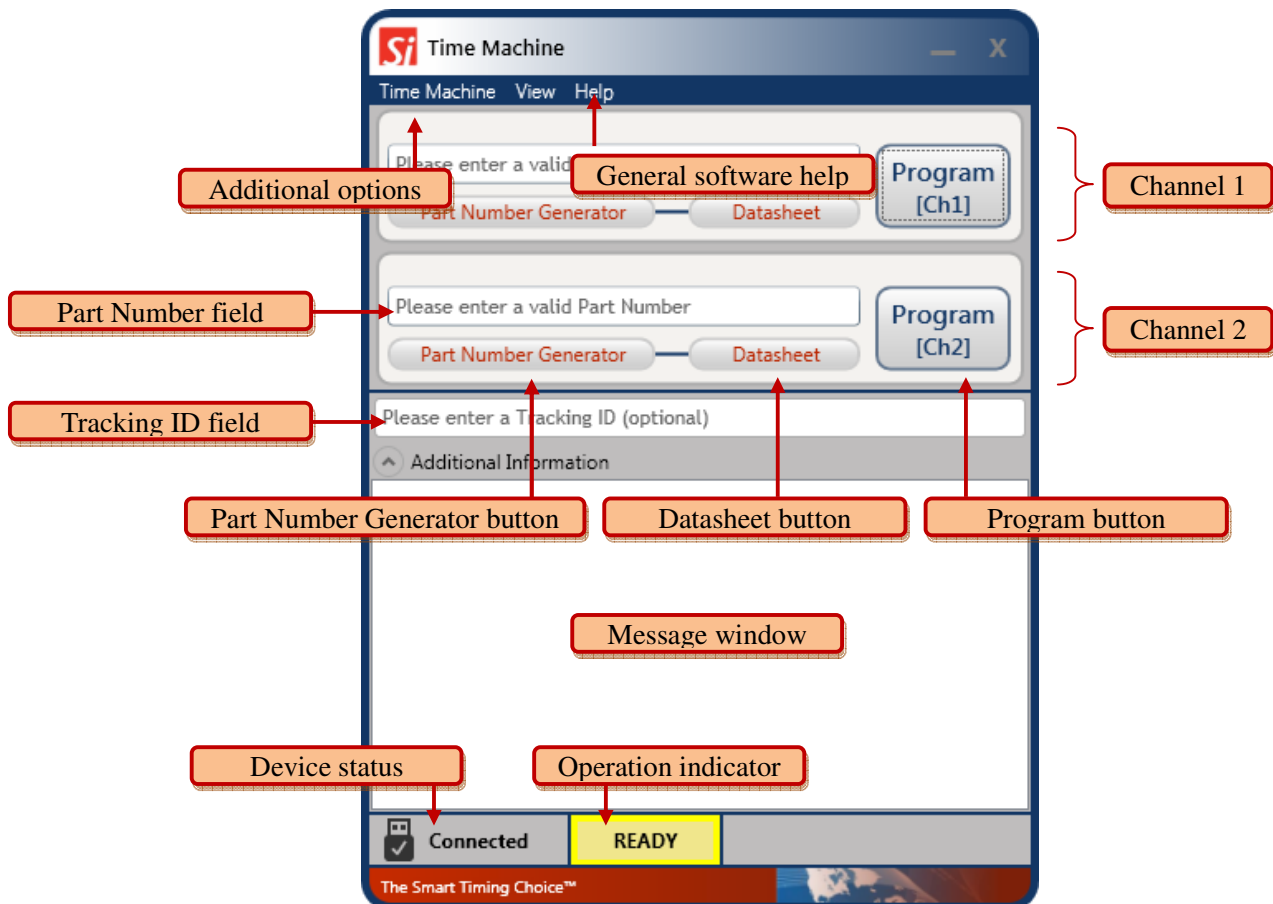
Si Time Machine

— X

Time Machine View Help

Please enter a valid

Additional options

General software help

Part Number Generator

Datasheet

Program [Ch1]

Channel 1

Part Number field

Please enter a valid Part Number

Part Number Generator

Datasheet

Program [Ch2]

Channel 2

Tracking ID field

Please enter a Tracking ID (optional)

Additional Information

Part Number Generator button

Datasheet button

Program button

Message window

Device status

Operation indicator

Connected

READY

The Smart Timing Choice™